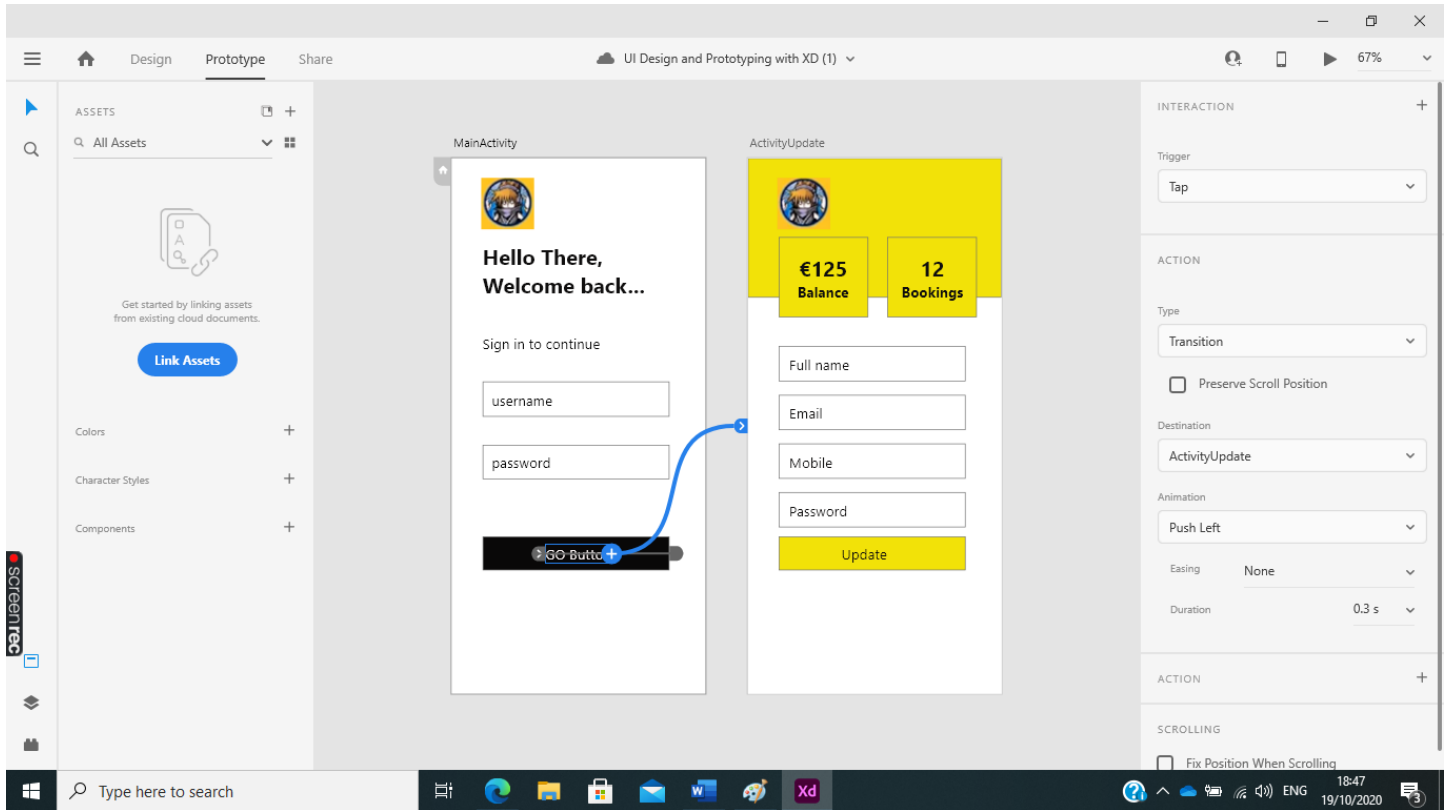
Design Prototype Share

UI Design and Prototyping with XD (1)

67%

ASSETS

All Assets

Get started by linking assets from existing cloud documents.

Link Assets

Colors

Character Styles

Components

screenrec

MainActivity

Hello There, Welcome back...

Sign in to continue

username

password

GO Butto

ActivityUpdate

€125
Balance

12
Bookings

Full name

Email

Mobile

Password

Update

INTERACTION

Trigger

Tap

ACTION

Type

Transition

Preserve Scroll Position

Destination

ActivityUpdate

Animation

Push Left

Easing None

Duration 0.3 s

ACTION

SCROLLING

Fix Position When Scrolling

Type here to search

Xd

ENG 18:47 19/10/2020

3